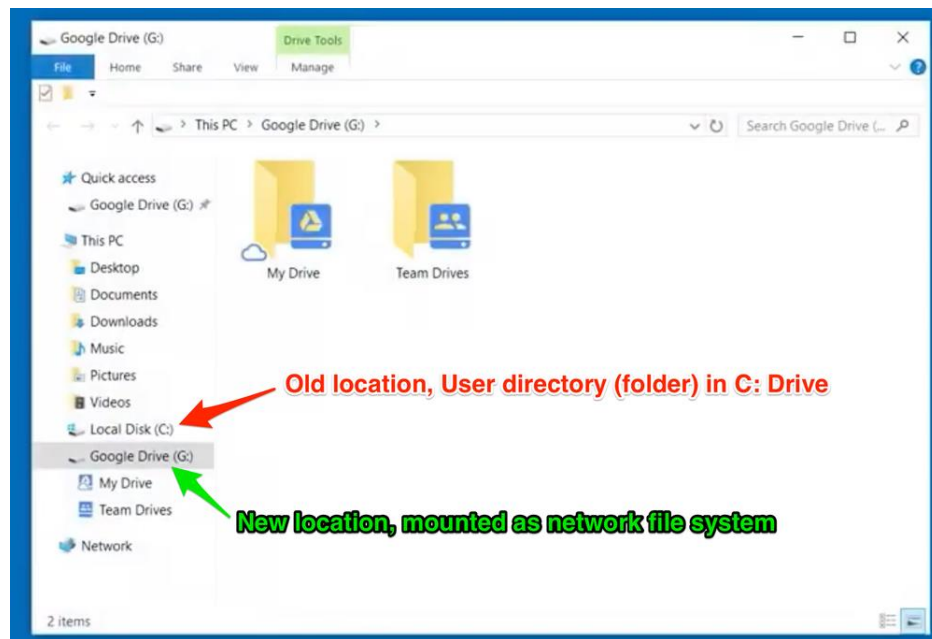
Google Drive (G:)

Drive Tools

File Home Share View Manage

This PC > Google Drive (G:) >

Search Google Drive (...

Quick access
Google Drive (G:)
This PC
Desktop
Documents
Downloads
Music
Pictures
Videos
Local Disk (C:)
Google Drive (G:)
My Drive
Team Drives
Network

My Drive

Team Drives

Old location, User directory (folder) in C: Drive

New location, mounted as network file system

2 items